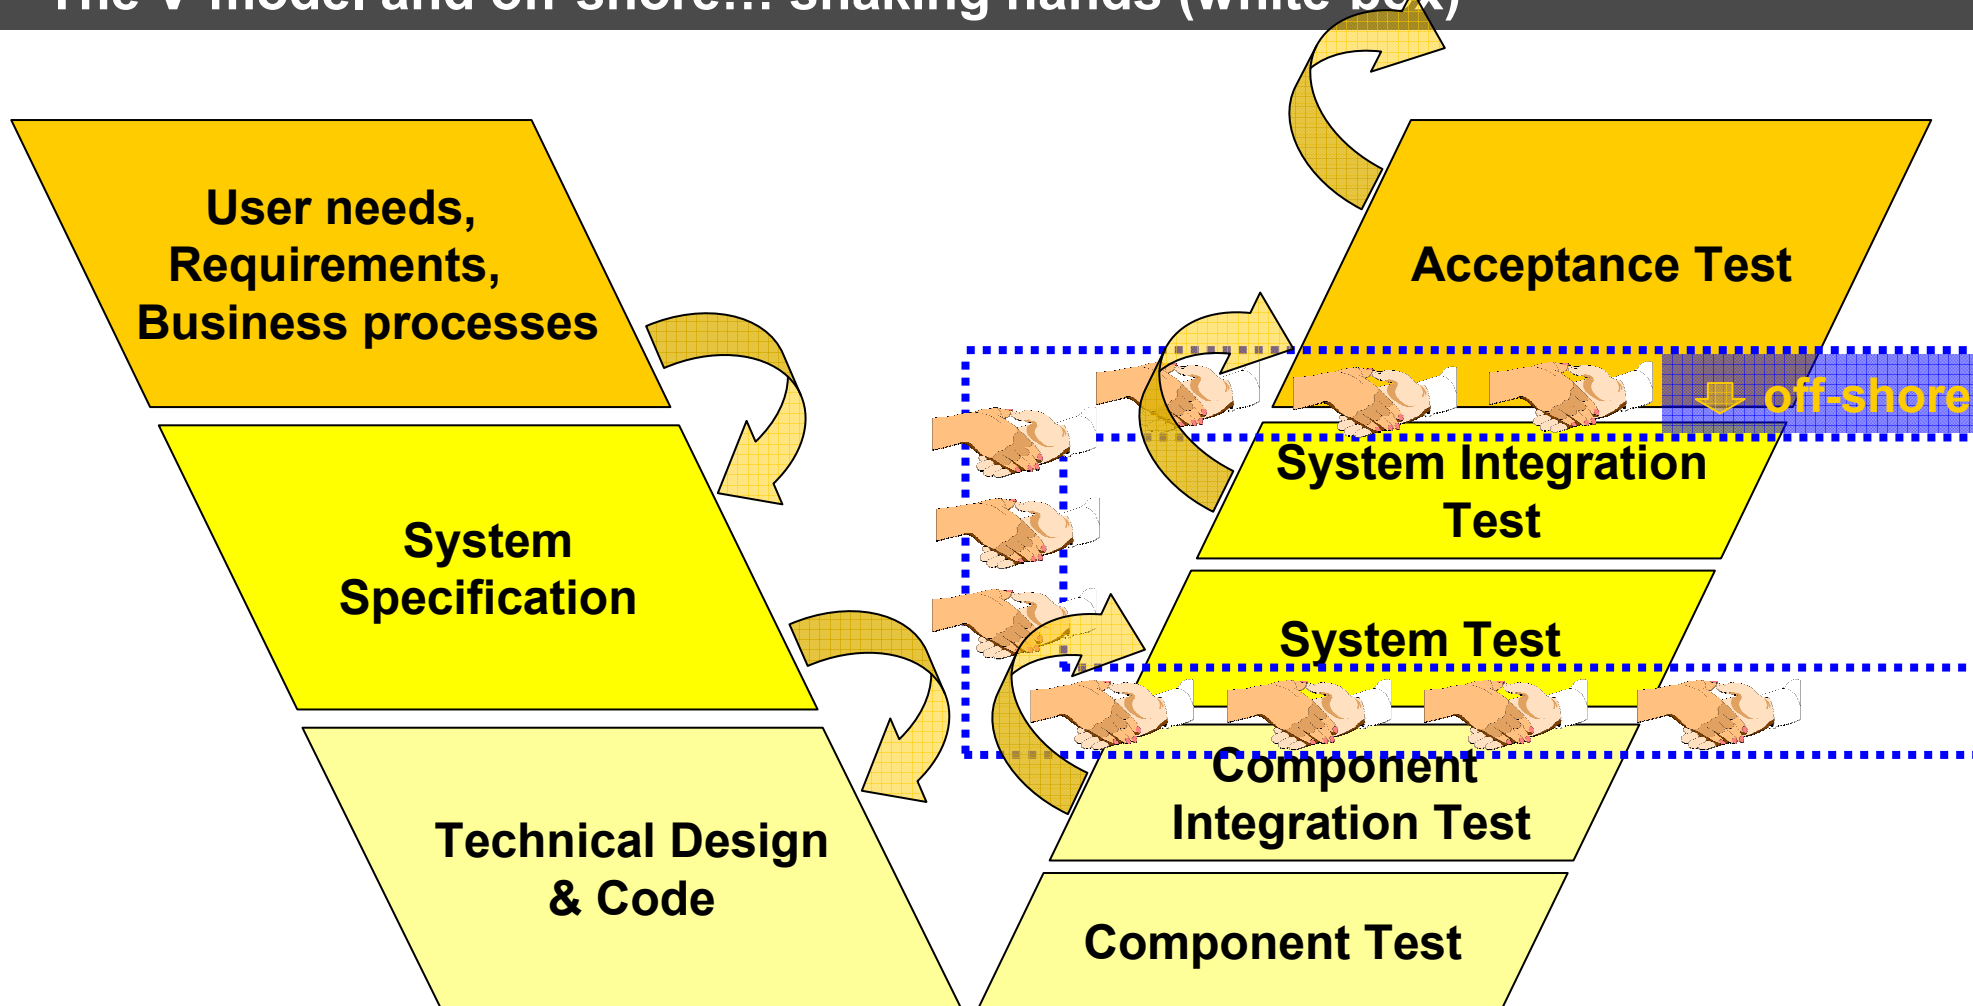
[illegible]

User needs, Requirements, Business processes

System Specification

Technical Design & Code

Acceptance Test

off-shore

System Integration Test

System Test

Component Integration Test

Component Test